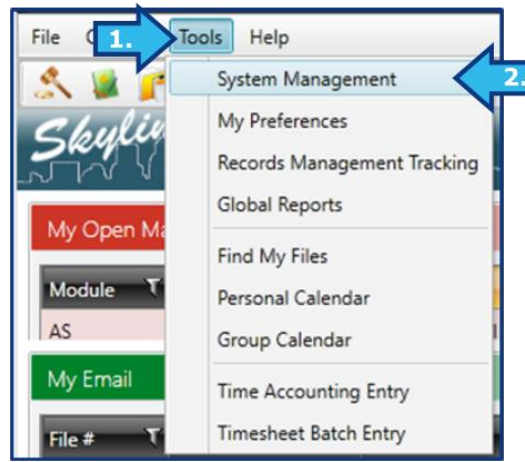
File C 1. Tools Help

System Management 2.

My Preferences

Records Management Tracking

Global Reports

Find My Files

Personal Calendar

Group Calendar

Time Accounting Entry

Timesheet Batch Entry

Skyli

My Open Ma

Module

AS

My Email

File #